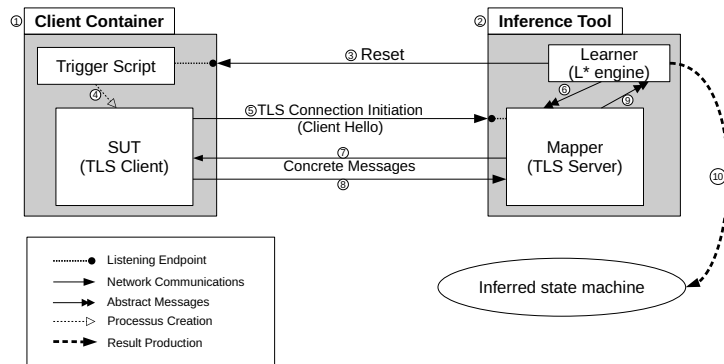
① Client Container

Trigger Script

④

SUT
(TLS Client)

② Inference Tool

Learner
(L* engine)

⑥

⑨

Mapper
(TLS Server)

③ Reset

⑤TLS Connection Initiation
(Client Hello)

⑦
Concrete Messages
⑧

⑩

Inferred state machine

Listening Endpoint
Network Communications
Abstract Messages
Processus Creation
Result Production